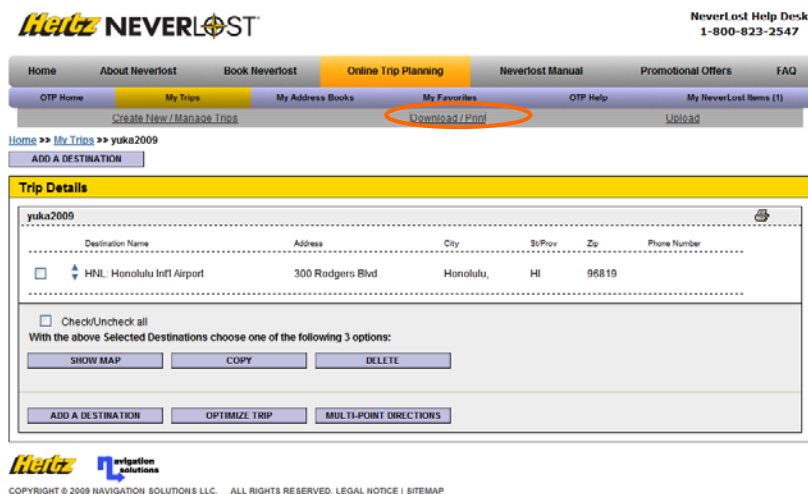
Hertz NEVERLOST

NeverLost Help Desk
1-800-823-2547

Home | About Neverlost | Book Neverlost | Online Trip Planning | Neverlost Manual | Promotional Offers | FAQ

OTP Home | My Trips | My Address Books | My Favorites | OTP Help | My NeverLost Items (1)

Create New / Manage Trips | Download / Print | Upload

Home >> My Trips >> yuka2009

ADD A DESTINATION

Trip Details

yuka2009

| Destination Name | Address | City | St/Prov | Zip | Phone Number |
|---|---|---|---|---|---|
| HNL: Honolulu Int'l Airport | 300 Rodgers Blvd | Honolulu, | HI | 96819 | |

Check/Uncheck all
With the above Selected Destinations choose one of the following 3 options:

SHOW MAP | COPY | DELETE

ADD A DESTINATION | OPTIMIZE TRIP | MULTI-POINT DIRECTIONS

Hertz navigation solutions

COPYRIGHT © 2009 NAVIGATION SOLUTIONS LLC. ALL RIGHTS RESERVED. LEGAL NOTICE | SITEMAP